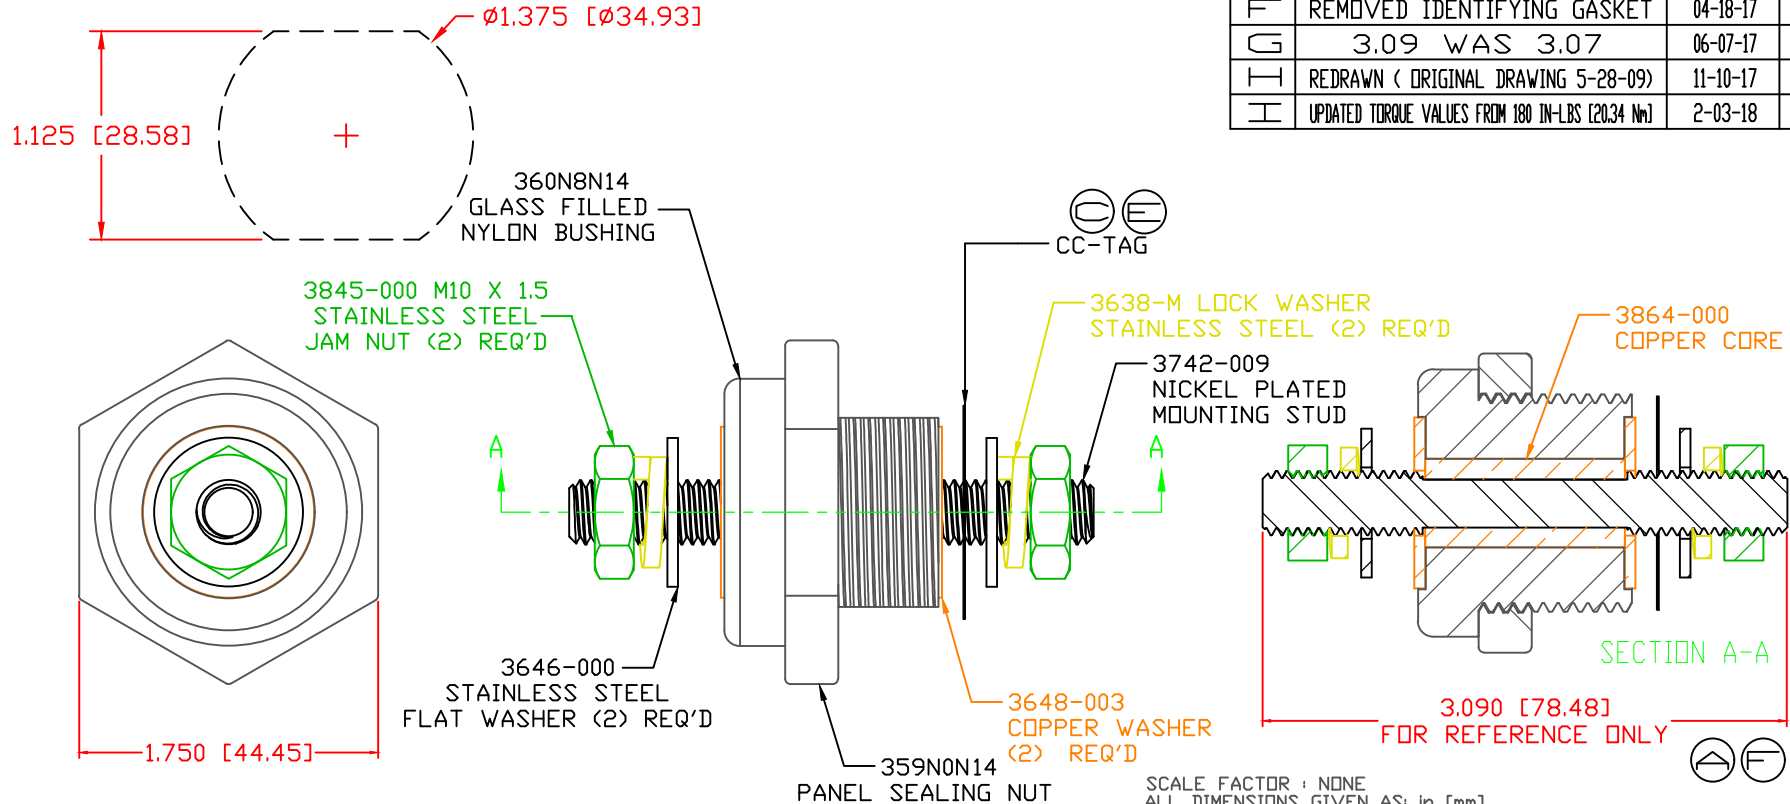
| F | REMOVED IDENTIFYING GASKET | 04-18-17 |
|---|---|---|
| G | 3.09 WAS 3.07 | 06-07-17 |
| H | REDRAWN ( ORIGINAL DRAWING 5-28-09) | 11-10-17 |
| I | UPDATED TORQUE VALUES FROM 180 IN-LBS [20.34 Nm] | 2-03-18 |

Ø1.375 [Ø34.93]

1.125 [28.58]

360N8N14
GLASS FILLED
NYLON BUSHING

CE

CC-TAG

3845-000 M10 X 1.5
STAINLESS STEEL
JAM NUT (2) REQ'D

3638-M LOCK WASHER
STAINLESS STEEL (2) REQ'D

3864-000
COPPER CORE

3742-009
NICKEL PLATED
MOUNTING STUD

A

A

3646-000
STAINLESS STEEL
FLAT WASHER (2) REQ'D

SECTION A-A

3648-003
COPPER WASHER
(2) REQ'D

3.090 [78.48]
FOR REFERENCE ONLY

1.750 [44.45]

359N0N14
PANEL SEALING NUT

SCALE FACTOR : NONE
ALL DIMENSIONS GIVEN AS: in [mm]

AF